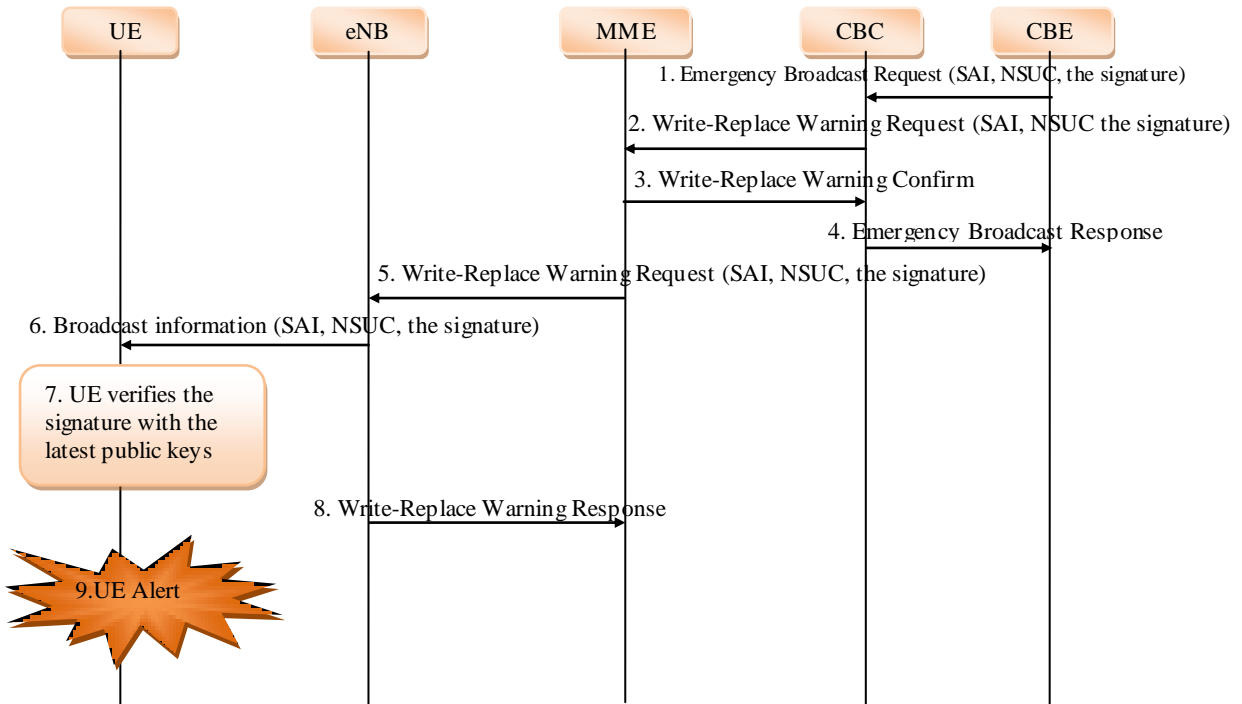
UE

eNB

MME

CBC

CBE

1. Emergency Broadcast Request (SAI, NSUC, the signature)

2. Write-Replace Warning Request (SAI, NSUC the signature)

3. Write-Replace Warning Confirm

4. Emergency Broadcast Response

5. Write-Replace Warning Request (SAI, NSUC, the signature)

6. Broadcast information (SAI, NSUC, the signature)

7. UE verifies the signature with the latest public keys

8. Write-Replace Warning Response

9.UE Alert